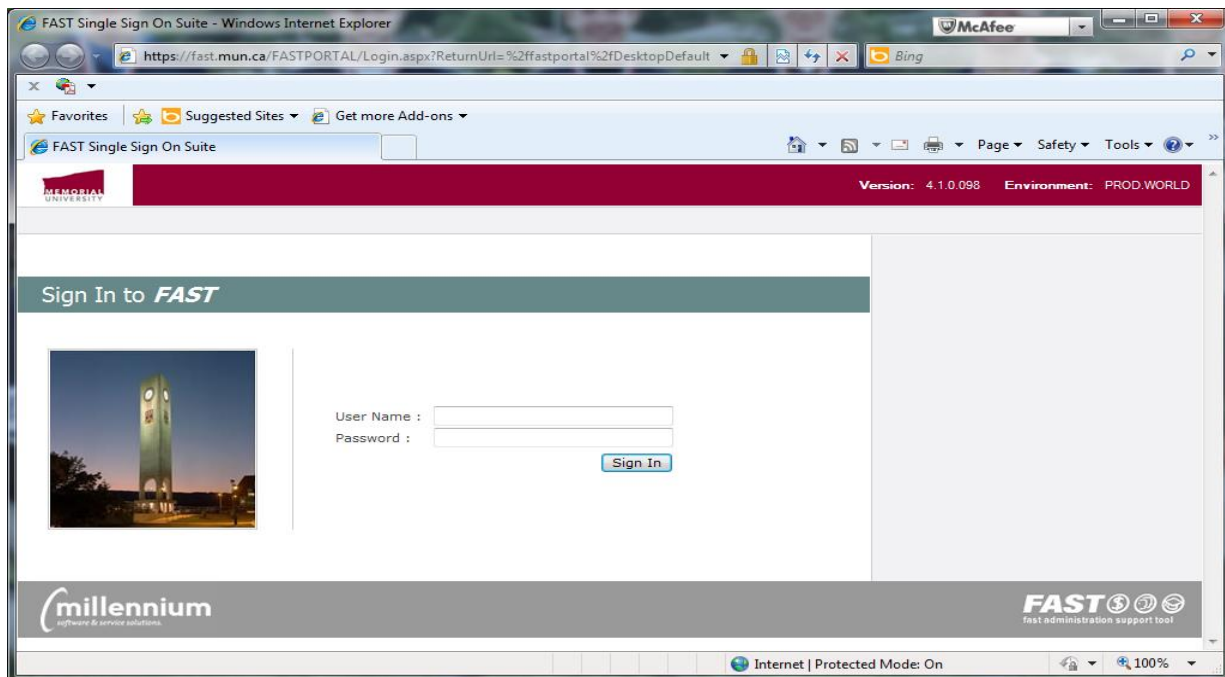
FAST Single Sign On Suite - Windows Internet Explorer
McAfee
https://fast.mun.ca/FASTPORTAL/Login.aspx?ReturnUrl=%2ffastportal%2fDesktopDefault
Bing
Favorites
Suggested Sites
Get more Add-ons
FAST Single Sign On Suite
Page
Safety
Tools
MEMORIAL UNIVERSITY
Version: 4.1.0.098 Environment: PROD.WORLD

Sign In to FAST

User Name :
Password :
Sign In

millennium
software & service solutions
FAST
fast administration support tool
Internet | Protected Mode: On
100%